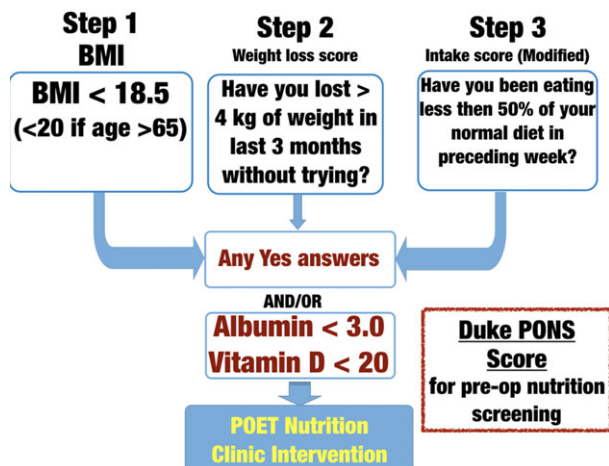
Step 1
BMI

BMI < 18.5
(<20 if age >65)

Step 2
Weight loss score

Have you lost > 4 kg of weight in last 3 months without trying?

Step 3
Intake score (Modified)

Have you been eating less then 50% of your normal diet in preceding week?

Any Yes answers

AND/OR

Albumin < 3.0
Vitamin D < 20

Duke PONS Score
for pre-op nutrition screening

POET Nutrition Clinic Intervention